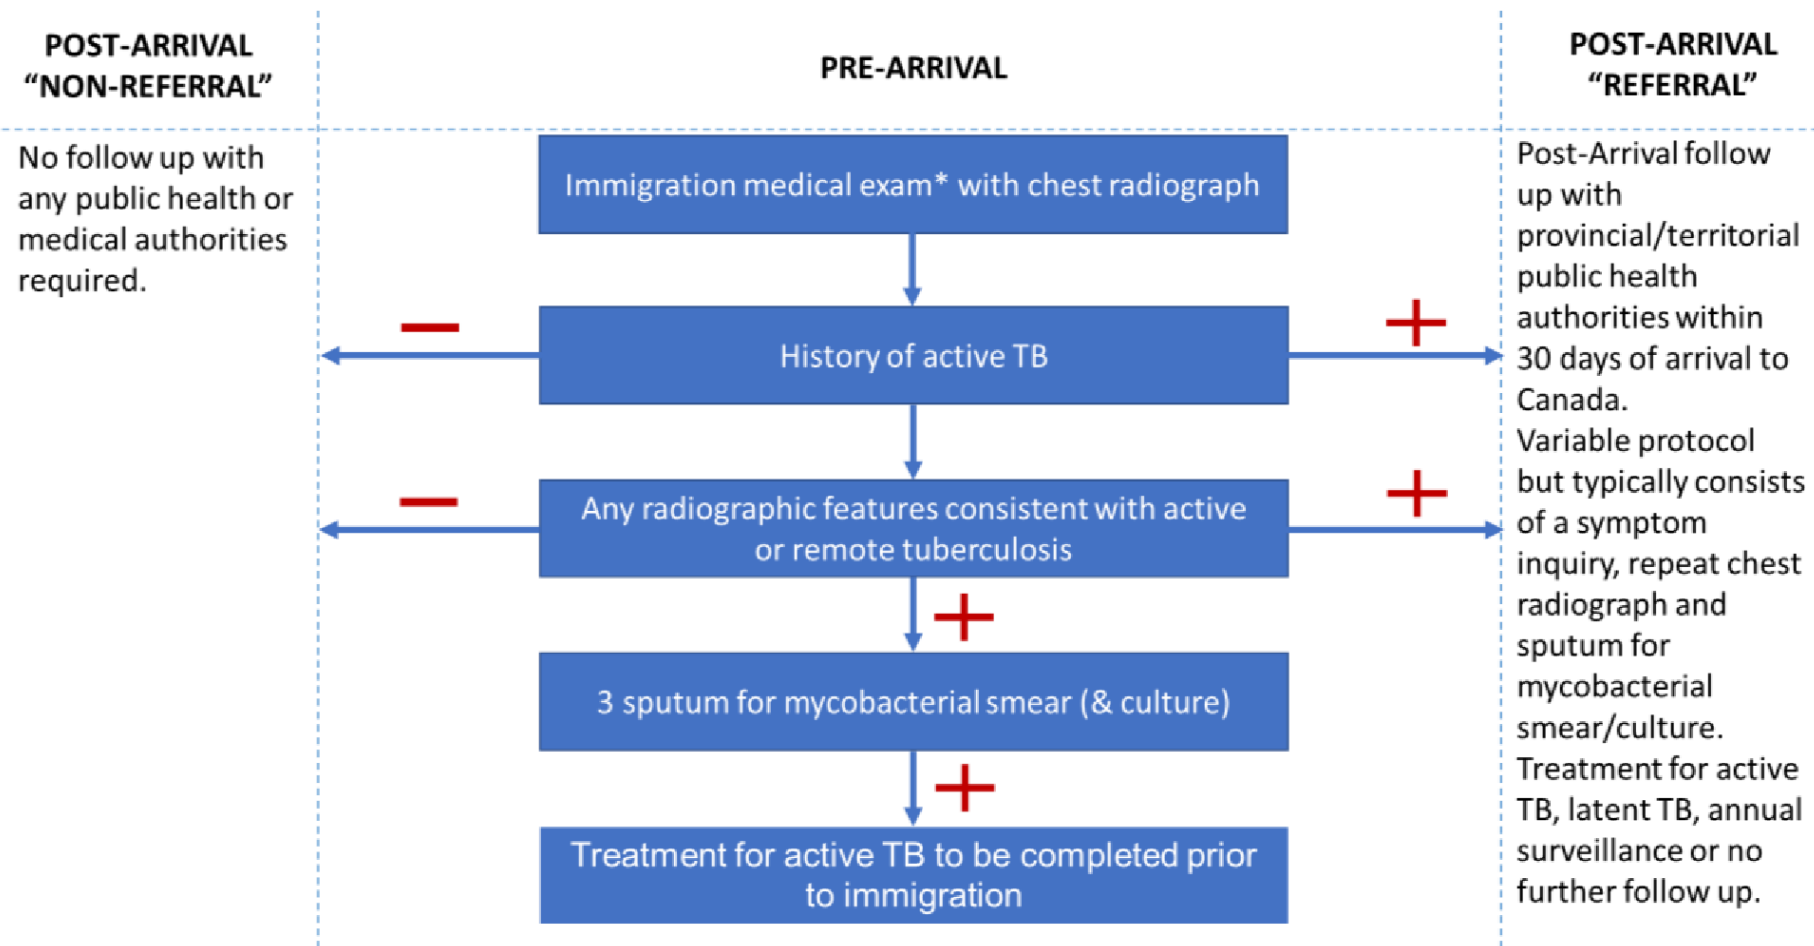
POST-ARRIVAL “NON-REFERRAL”

PRE-ARRIVAL

POST-ARRIVAL “REFERRAL”

No follow up with any public health or medical authorities required.

Immigration medical exam* with chest radiograph

−

History of active TB

+

−

Any radiographic features consistent with active or remote tuberculosis

+

+

3 sputum for mycobacterial smear (& culture)

+

Treatment for active TB to be completed prior to immigration

Post-Arrival follow up with provincial/territorial public health authorities within 30 days of arrival to Canada. Variable protocol but typically consists of a symptom inquiry, repeat chest radiograph and sputum for mycobacterial smear/culture. Treatment for active TB, latent TB, annual surveillance or no further follow up.